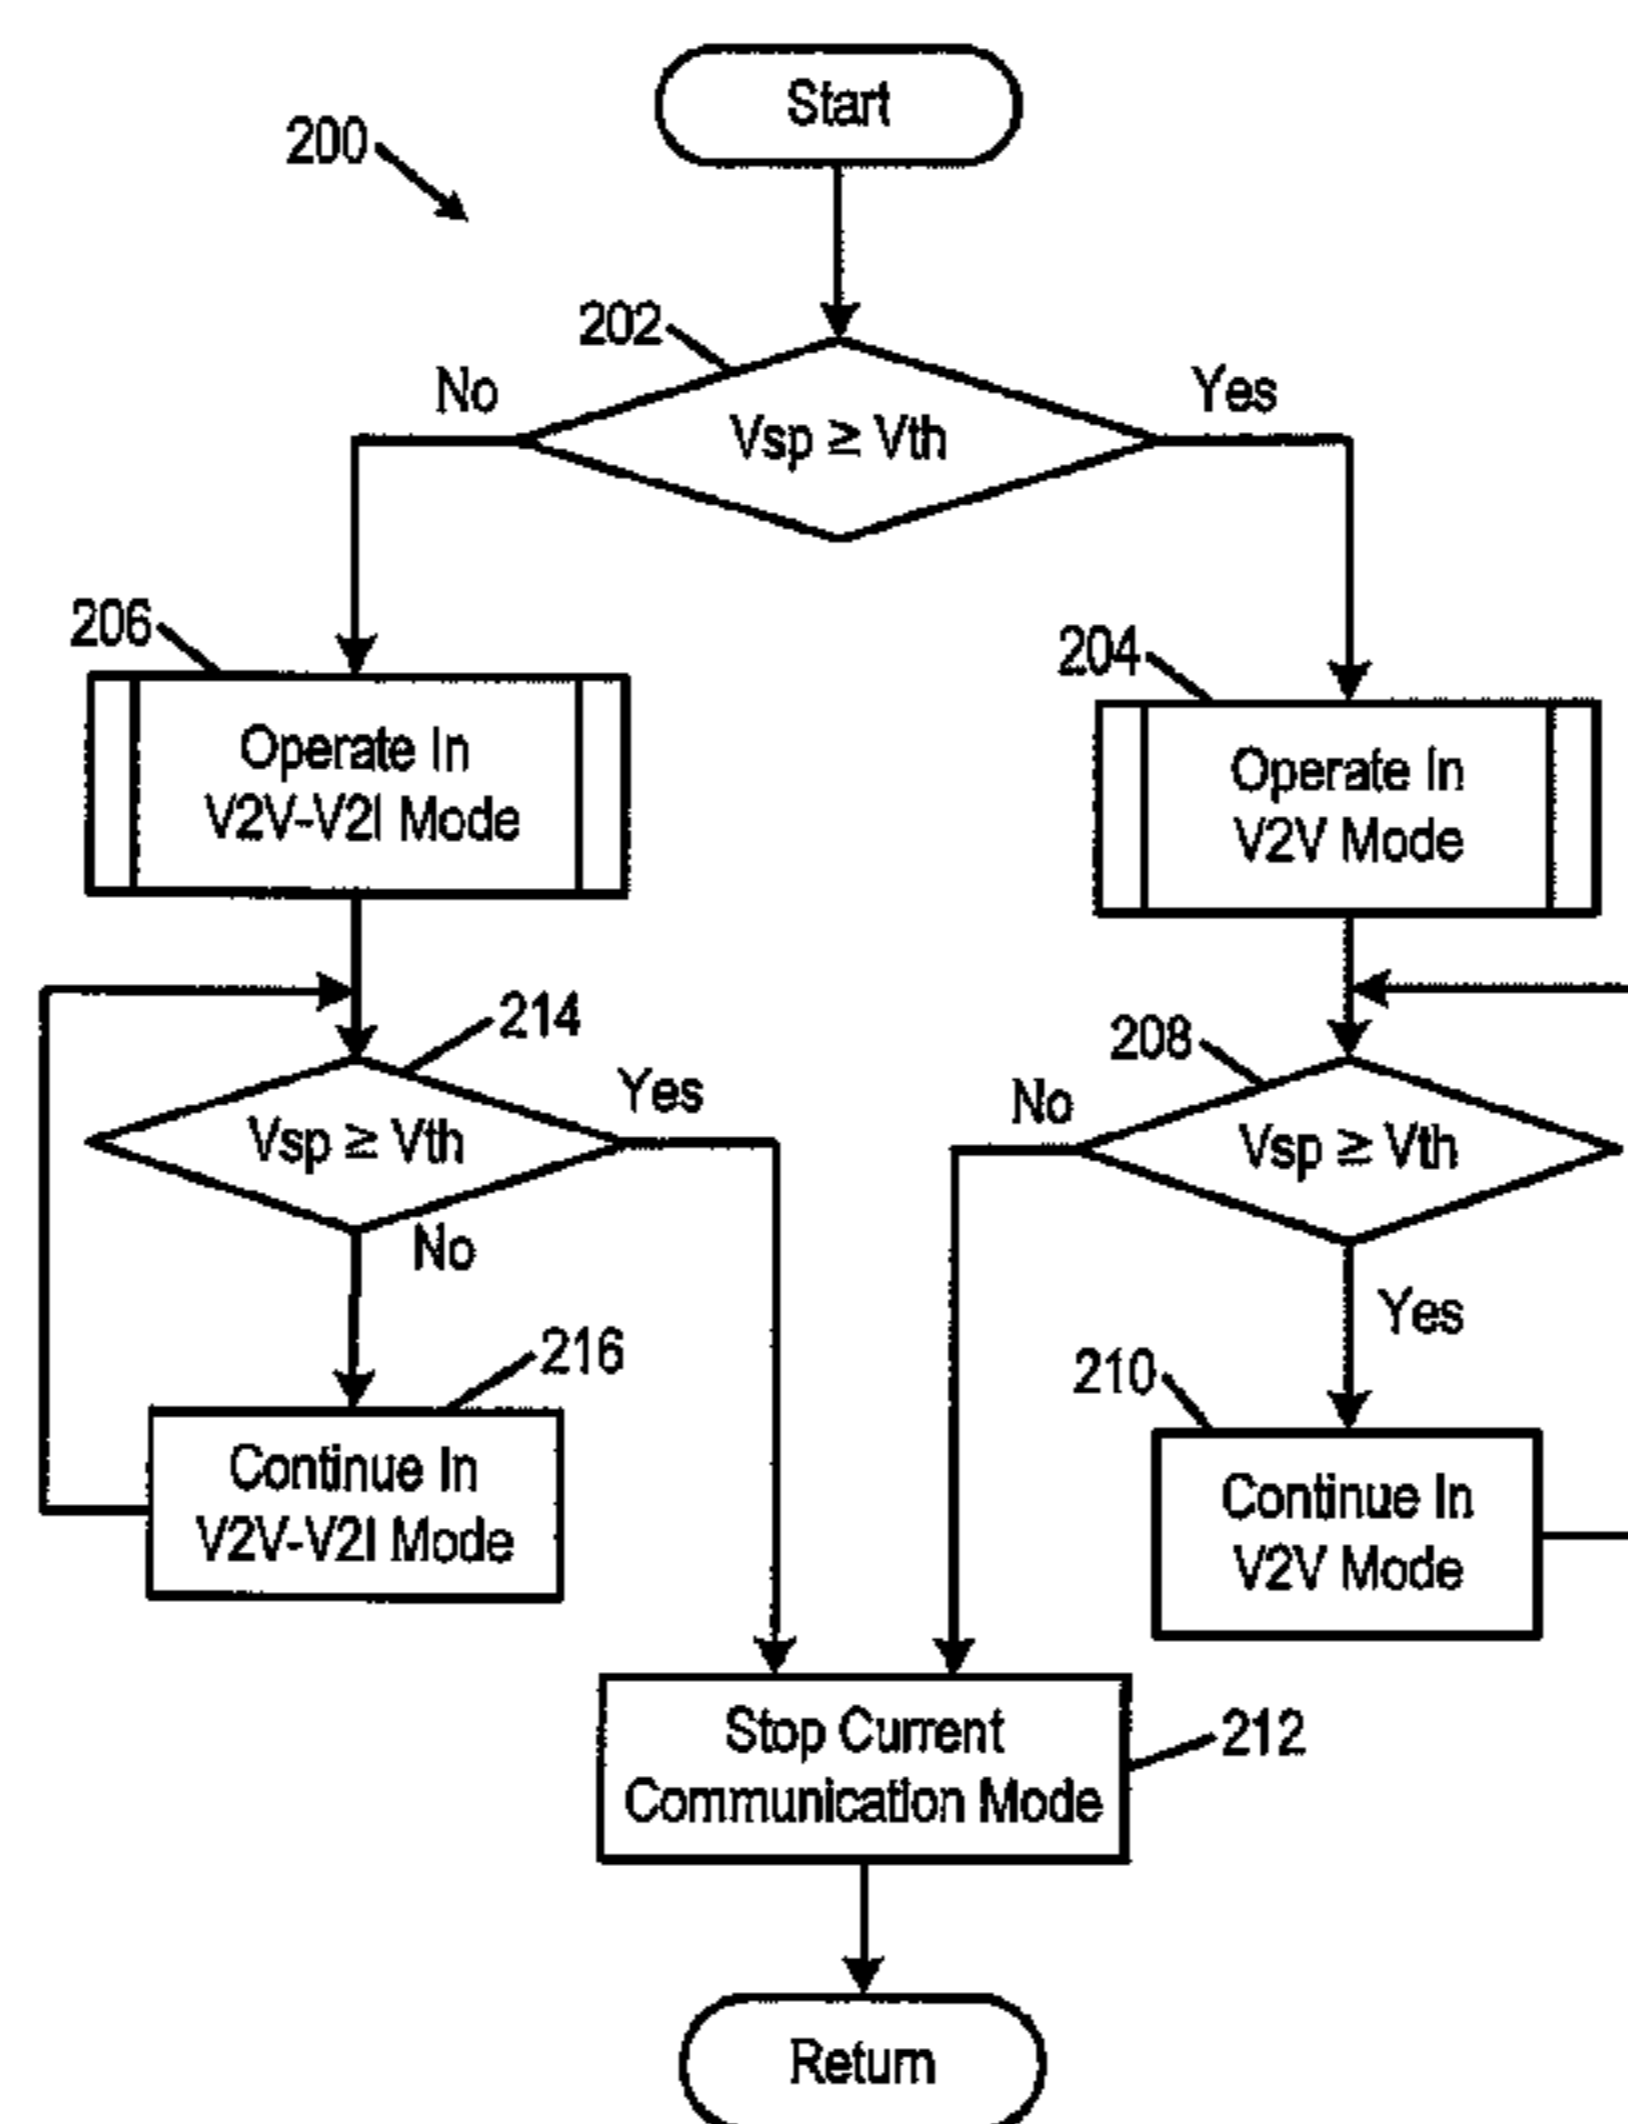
Start

200

202

No

Yes

$Vsp \geq Vth$

206

Operate In V2V-V2I Mode

204

Operate In V2V Mode

214

$Vsp \geq Vth$

Yes

No

208

No

$Vsp \geq Vth$

Yes

216

Continue In V2V-V2I Mode

210

Continue In V2V Mode

Stop Current Communication Mode

212

Return